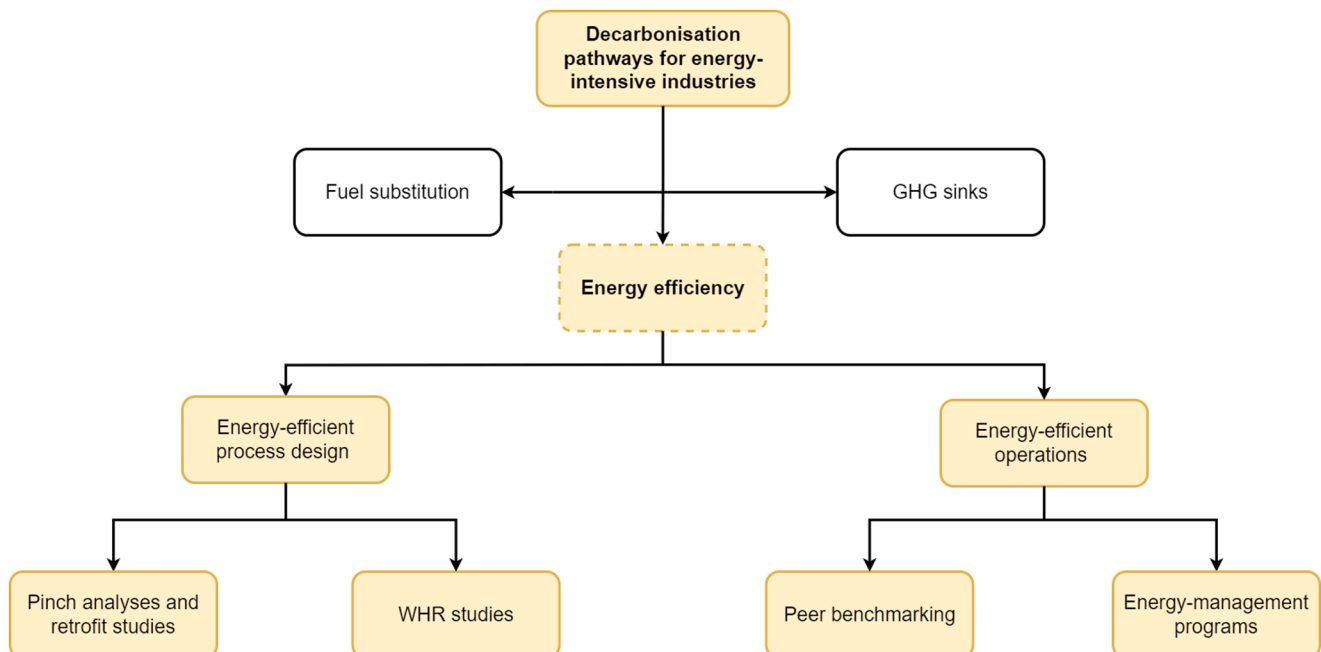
Decarbonisation pathways for energy-intensive industries

Fuel substitution

GHG sinks

Energy efficiency

Energy-efficient process design

Energy-efficient operations

Pinch analyses and retrofit studies

WHR studies

Peer benchmarking

Energy-management programs